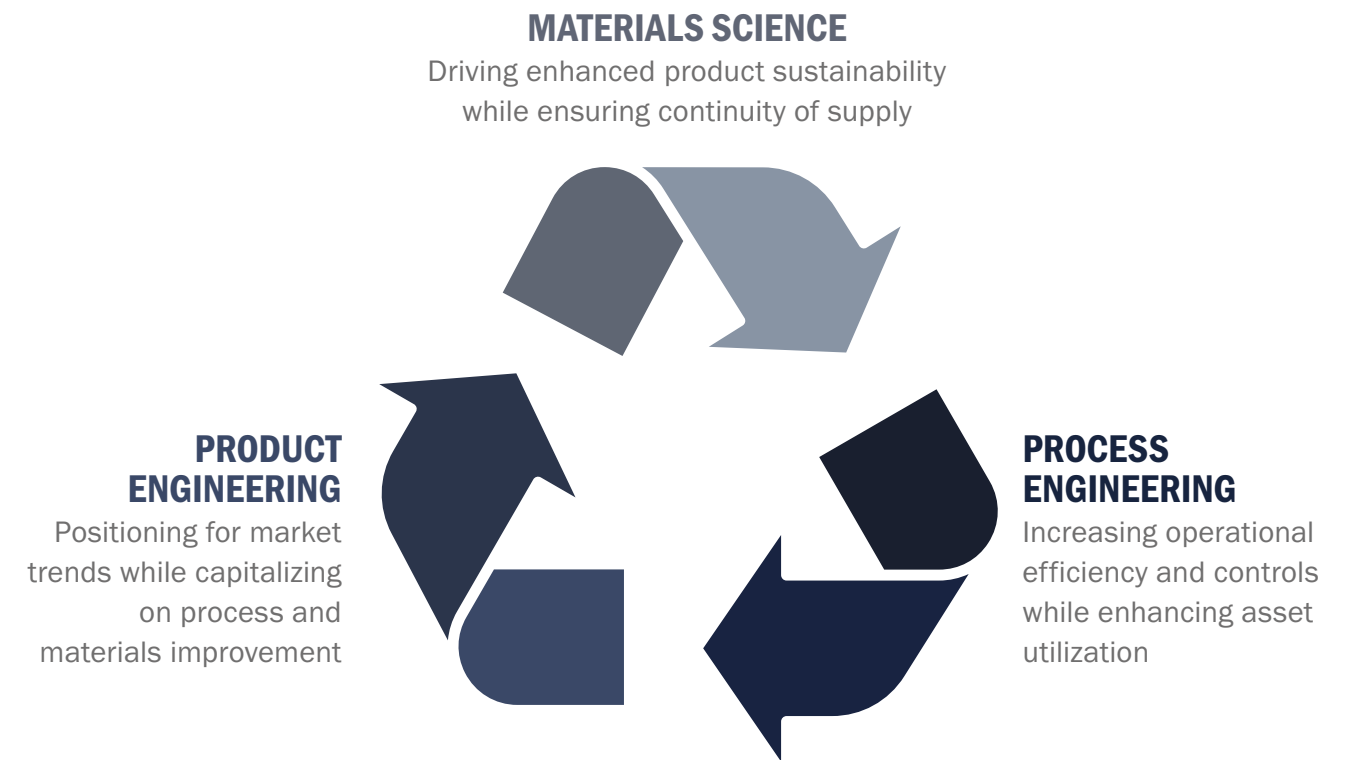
MATERIALS SCIENCE
Driving enhanced product sustainability while ensuring continuity of supply

PRODUCT ENGINEERING
Positioning for market trends while capitalizing on process and materials improvement

PROCESS ENGINEERING
Increasing operational efficiency and controls while enhancing asset utilization